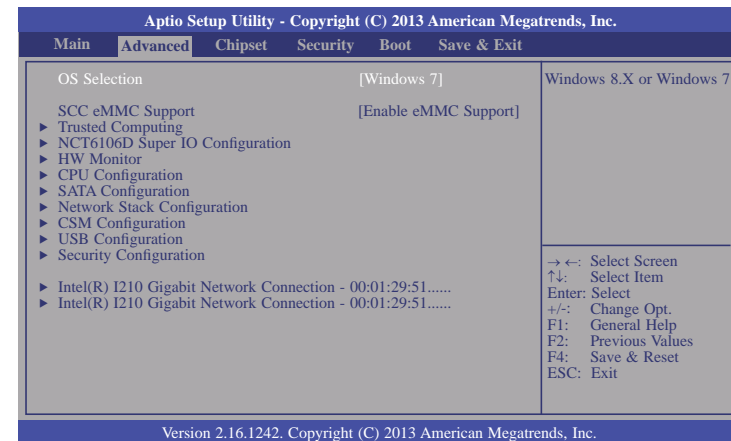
Aptio Setup Utility - Copyright (C) 2013 American Megatrends, Inc.

Main Advanced Chipset Security Boot Save & Exit

OS Selection [Windows 7]

SCC eMMC Support [Enable eMMC Support]
► Trusted Computing
► NCT6106D Super IO Configuration
► HW Monitor
► CPU Configuration
► SATA Configuration
► Network Stack Configuration
► CSM Configuration
► USB Configuration
► Security Configuration

► Intel(R) I210 Gigabit Network Connection - 00:01:29:51......
► Intel(R) I210 Gigabit Network Connection - 00:01:29:51......

Windows 8.X or Windows 7

→ ←: Select Screen
↑↓: Select Item
Enter: Select
+/-: Change Opt.
F1: General Help
F2: Previous Values
F4: Save & Reset
ESC: Exit

Version 2.16.1242. Copyright (C) 2013 American Megatrends, Inc.